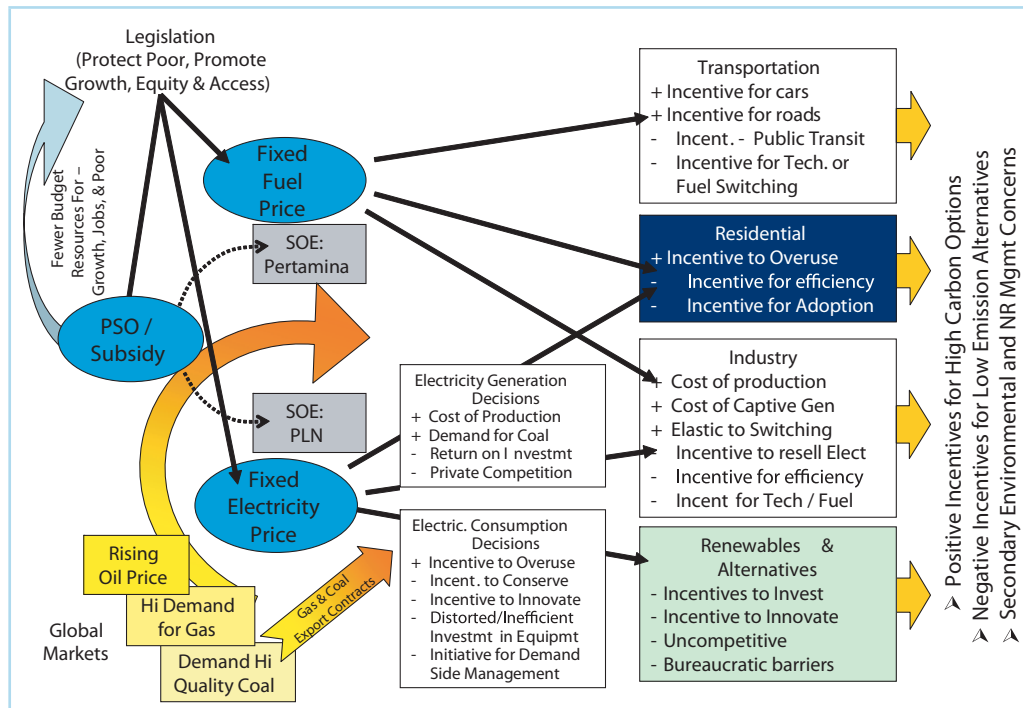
Legislation
(Protect Poor, Promote Growth, Equity & Access)

Fewer Budget Resources For – Growth, Jobs, & Poor

Fixed Fuel Price

SOE: Pertamina

PSO / Subsidy

SOE: PLN

Fixed Electricity Price

Rising Oil Price

Hi Demand for Gas

Demand Hi Quality Coal

Global Markets

Gas & Coal Export Contracts

Electricity Generation Decisions
+ Cost of Production
+ Demand for Coal
- Return on I nvestmt
- Private Competition

Electric. Consumption Decisions
+ Incentive to Overuse
- Incent. to Conserve
- Incentive to Innovate
- Distorted/Inefficient Investmt in Equipmt
- Initiative for Demand Side Management

Transportation
+ Incentive for cars
+ Incentive for roads
- Incent. - Public Transit
- Incentive for Tech. or Fuel Switching

Residential
+ Incentive to Overuse
- Incentive for efficiency
- Incentive for Adoption

Industry
+ Cost of production
+ Cost of Captive Gen
+ Elastic to Switching
- Incentive to resell Elect
- Incentive for efficiency
- Incent for Tech / Fuel

Renewables & Alternatives
- Incentives to Invest
- Incentive to Innovate
- Uncompetitive
- Bureaucratic barriers

Positive Incentives for High Carbon Options
Negative Incentives for Low Emission Alternatives
Secondary Environmental and NR Mgmt Concerns